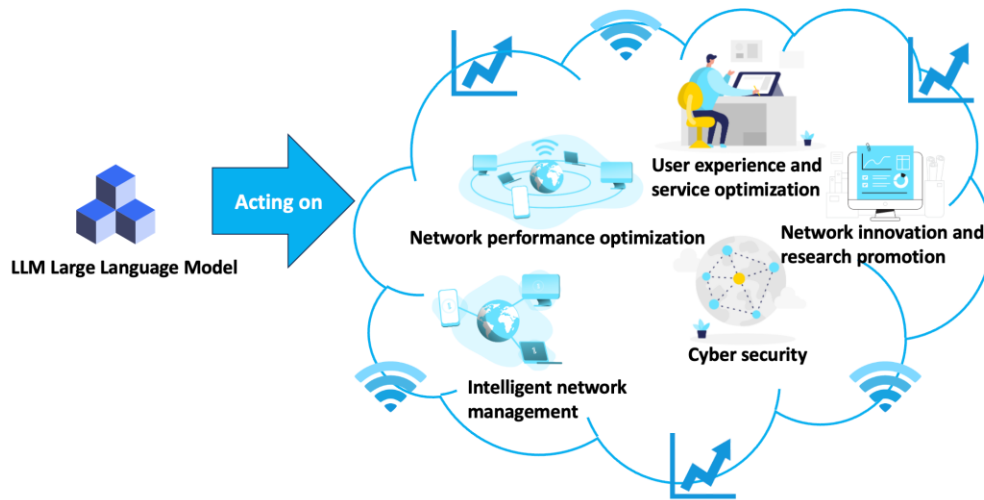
LLM Large Language Model

Acting on

User experience and service optimization

Network performance optimization

Network innovation and research promotion

Cyber security

Intelligent network management